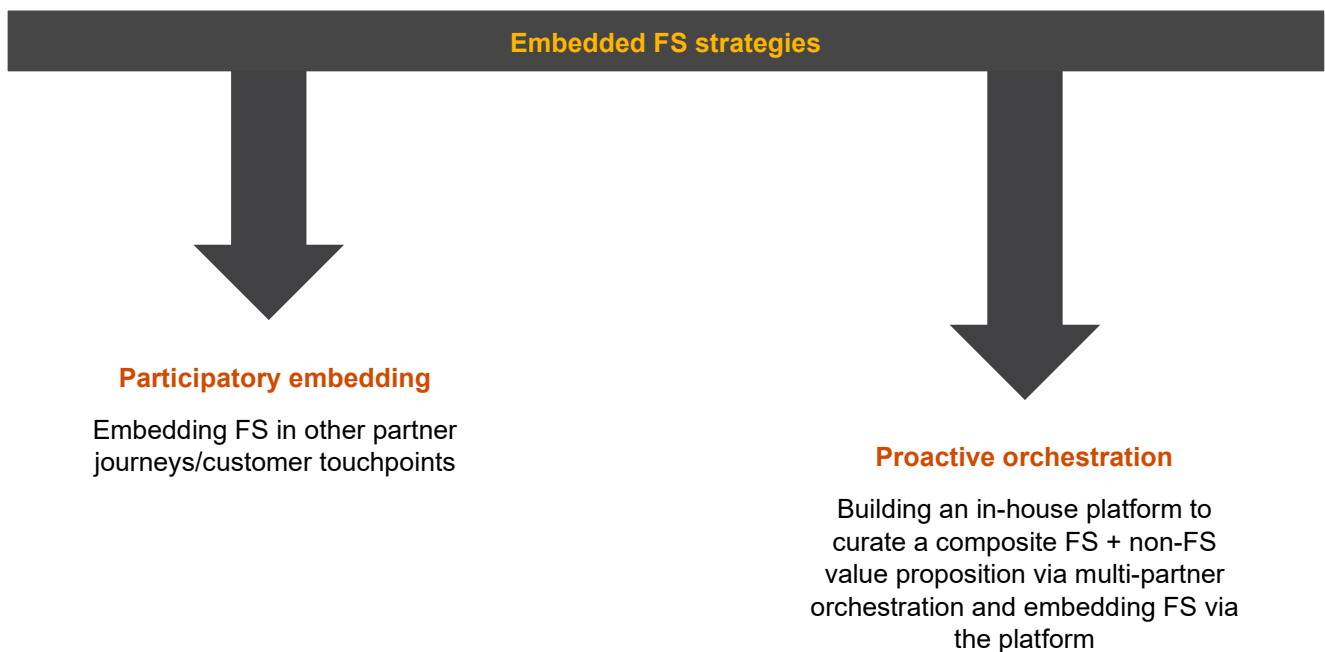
Embedded FS strategies

Participatory embedding

Embedding FS in other partner journeys/customer touchpoints

Proactive orchestration

Building an in-house platform to curate a composite FS + non-FS value proposition via multi-partner orchestration and embedding FS via the platform